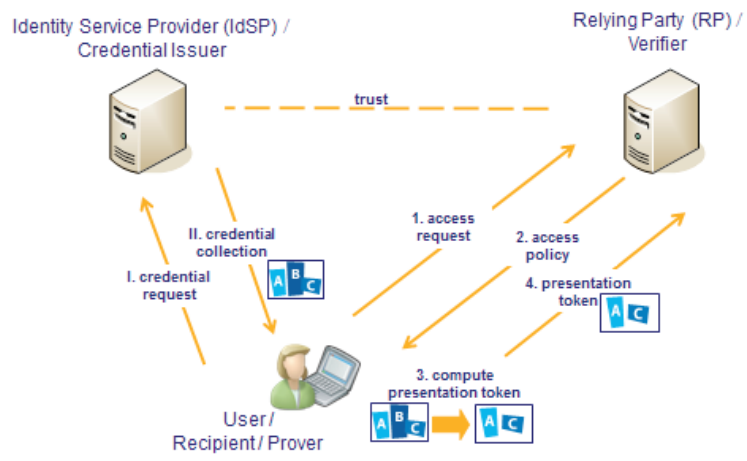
Identity Service Provider (IdSP) / Credential Issuer

Relying Party (RP) / Verifier

trust

II. credential collection

A B C

I. credential request

1. access request

2. access policy

4. presentation token

A C

3. compute presentation token

A B C

A C

User / Recipient / Prover